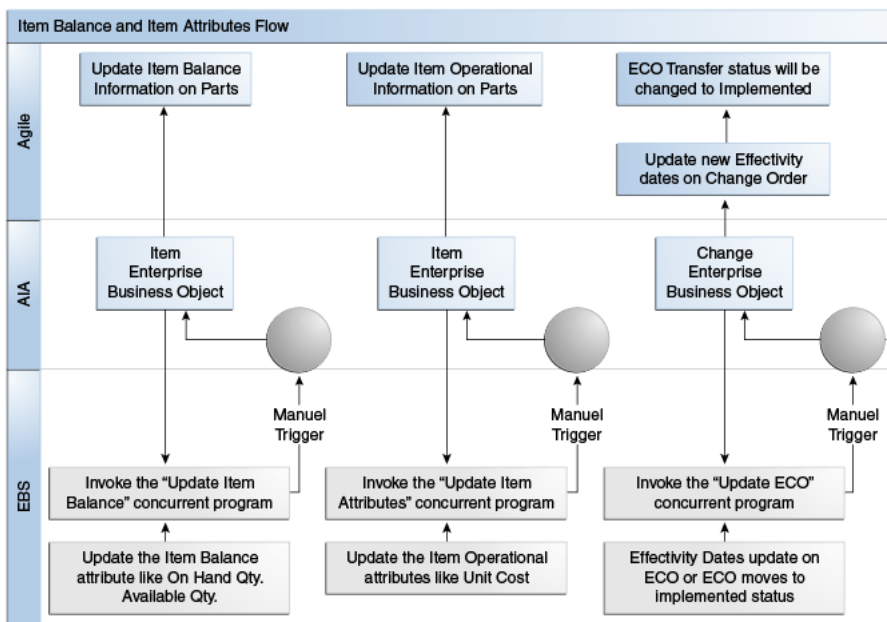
Item Balance and Item Attributes Flow

Agile

Update Item Balance Information on Parts

Update Item Operational Information on Parts

ECO Transfer status will be changed to Implemented

Update new Effectivity dates on Change Order

AIA

Item Enterprise Business Object

Item Enterprise Business Object

Change Enterprise Business Object

EBS

Manuel Trigger

Manuel Trigger

Manuel Trigger

Invoke the "Update Item Balance" concurrent program

Invoke the "Update Item Attributes" concurrent program

Invoke the "Update ECO" concurrent program

Update the Item Balance attribute like On Hand Qty. Available Qty.

Update the Item Operational attributes like Unit Cost

Effectivity Dates update on ECO or ECO moves to implemented status